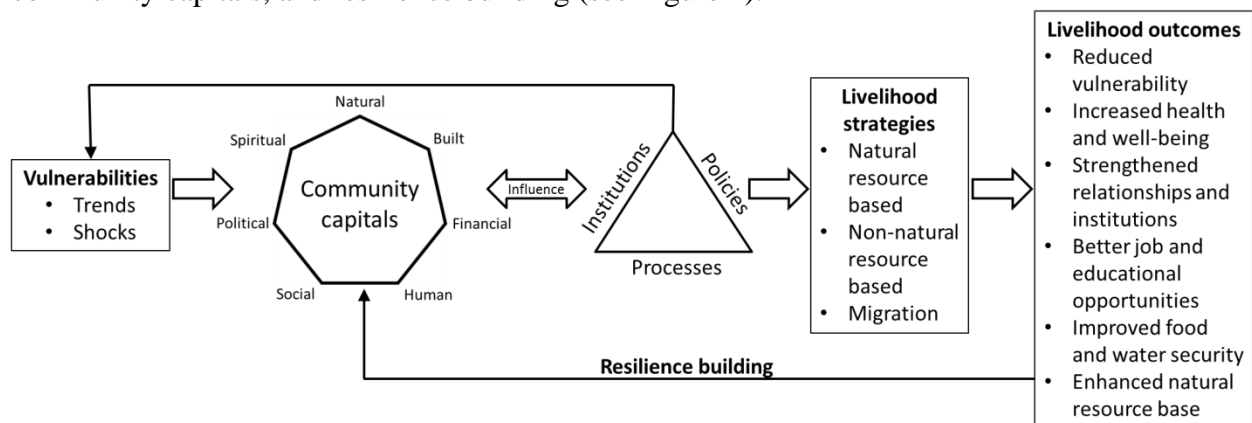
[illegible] capitals, and resilience building (see Figure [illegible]).

Vulnerabilities
• Trends
• Shocks

Natural
Built
Financial
Human
Social
Political
Spiritual
Community capitals

Influence

Institutions
Policies
Processes

Livelihood strategies
• Natural resource based
• Non-natural resource based
• Migration

Livelihood outcomes
• Reduced vulnerability
• Increased health and well-being
• Strengthened relationships and institutions
• Better job and educational opportunities
• Improved food and water security
• Enhanced natural resource base

Resilience building